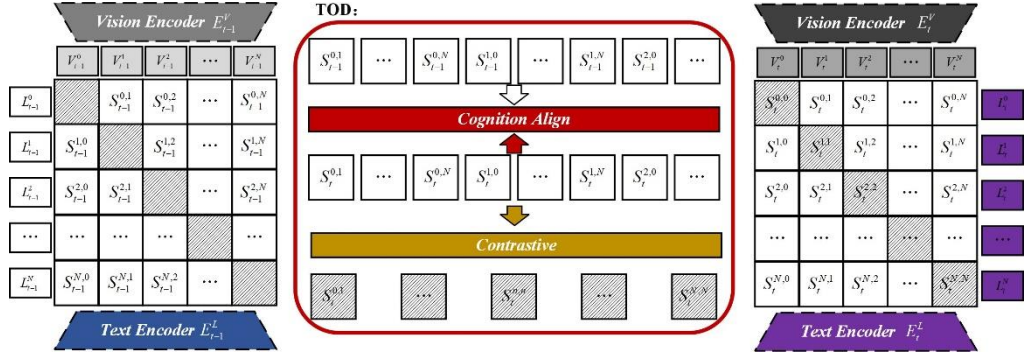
Vision Encoder $E_{t-1}^{V}$

| | $V_{t-1}^{0}$ | $V_{t-1}^{1}$ | $V_{t-1}^{2}$ | $\cdots$ | $V_{t-1}^{N}$ |
|---|---|---|---|---|---|
| $L_{t-1}^{0}$ | | $S_{t-1}^{0,1}$ | $S_{t-1}^{0,2}$ | $\cdots$ | $S_{t-1}^{0,N}$ |
| $L_{t-1}^{1}$ | $S_{t-1}^{1,0}$ | | $S_{t-1}^{1,2}$ | $\cdots$ | $S_{t-1}^{1,N}$ |
| $L_{t-1}^{2}$ | $S_{t-1}^{2,0}$ | $S_{t-1}^{2,1}$ | | $\cdots$ | $S_{t-1}^{2,N}$ |
| $\cdots$ | $\cdots$ | $\cdots$ | $\cdots$ | | $\cdots$ |
| $L_{t-1}^{N}$ | $S_{t-1}^{N,0}$ | $S_{t-1}^{N,1}$ | $S_{t-1}^{N,2}$ | $\cdots$ | |

Text Encoder $E_{t-1}^{L}$

TOD:

$S_{t-1}^{0,1}$ $\cdots$ $S_{t-1}^{0,N}$ $S_{t-1}^{1,0}$ $\cdots$ $S_{t-1}^{1,N}$ $S_{t-1}^{2,0}$ $\cdots$

Cognition Align

$S_{t}^{0,1}$ $\cdots$ $S_{t}^{0,N}$ $S_{t}^{1,0}$ $\cdots$ $S_{t}^{1,N}$ $S_{t}^{2,0}$ $\cdots$

Contrastive

$S_{t}^{0,0}$ $\cdots$ $S_{t}^{n,n}$ $\cdots$ $S_{t}^{N,N}$

Vision Encoder $E_{t}^{V}$

| $V_{t}^{0}$ | $V_{t}^{1}$ | $V_{t}^{2}$ | $\cdots$ | $V_{t}^{N}$ | |
|---|---|---|---|---|---|
| $S_{t}^{0,0}$ | $S_{t}^{0,1}$ | $S_{t}^{0,2}$ | $\cdots$ | $S_{t}^{0,N}$ | $L_{t}^{0}$ |
| $S_{t}^{1,0}$ | $S_{t}^{1,1}$ | $S_{t}^{1,2}$ | $\cdots$ | $S_{t}^{1,N}$ | $L_{t}^{1}$ |
| $S_{t}^{2,0}$ | $S_{t}^{2,1}$ | $S_{t}^{2,2}$ | $\cdots$ | $S_{t}^{2,N}$ | $L_{t}^{2}$ |
| $\cdots$ | $\cdots$ | $\cdots$ | $\cdots$ | $\cdots$ | $\cdots$ |
| $S_{t}^{N,0}$ | $S_{t}^{N,1}$ | $S_{t}^{N,2}$ | $\cdots$ | $S_{t}^{N,N}$ | $L_{t}^{N}$ |

Text Encoder $E_{t}^{L}$